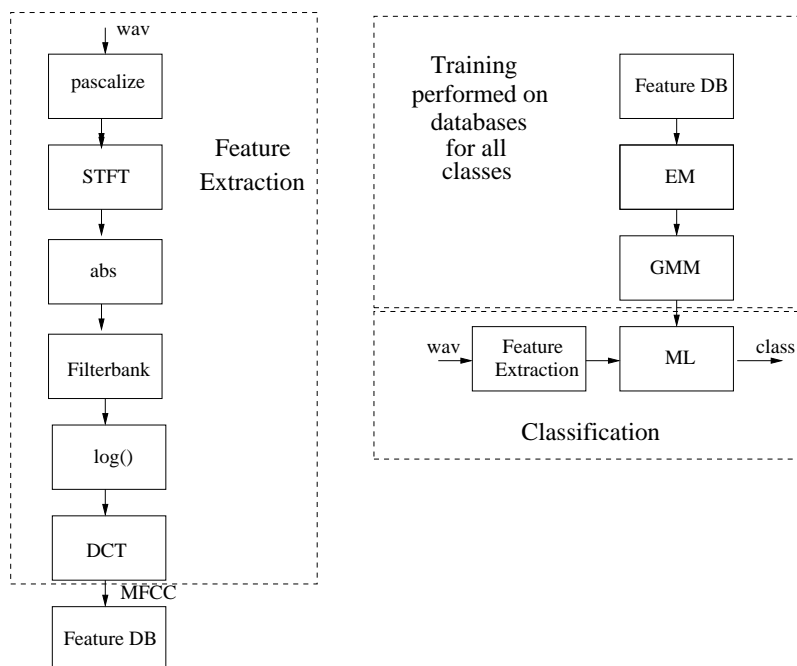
wav

pascalize

STFT

abs

Filterbank

log()

DCT

Feature Extraction

MFCC

Feature DB

Training performed on databases for all classes

Feature DB

EM

GMM

wav

Feature Extraction

ML

class

Classification